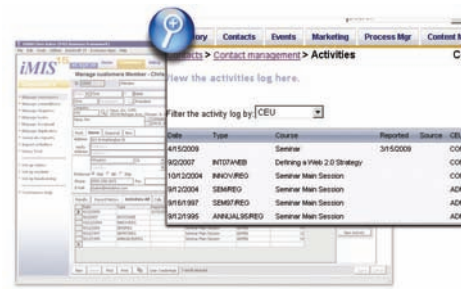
iMIS 15

Manage customers Member - Chris

tory Contacts Events Marketing Process Mgr Content M

ntacts > Contact management > Activities

View the activities log here.

Filter the activity log by: CEU

| Date | Type | Course | Reported | Source | CEU |
|---|---|---|---|---|---|
| 4/15/2009 | | Seminar | 3/15/2009 | | CO |
| 9/2/2007 | INT07WEB | Defining a Web 2.0 Strategy | | | CO |
| 10/12/2004 | INNOV/REG | Seminar Main Session | | | CO |
| 9/12/2004 | SEM/REG | Seminar Main Session | | | AD |
| 9/16/1997 | SEM97/REG | Seminar Main Session | | | AD |
| 9/12/1995 | ANNUAL95/REG | Seminar Main Session | | | AD |